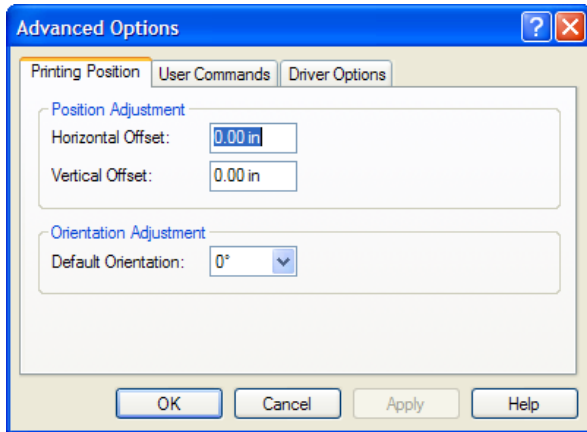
Advanced Options

?

Printing Position | User Commands | Driver Options

Position Adjustment

Horizontal Offset: 0.00 in

Vertical Offset: 0.00 in

Orientation Adjustment

Default Orientation: 0°

OK | Cancel | Apply | Help